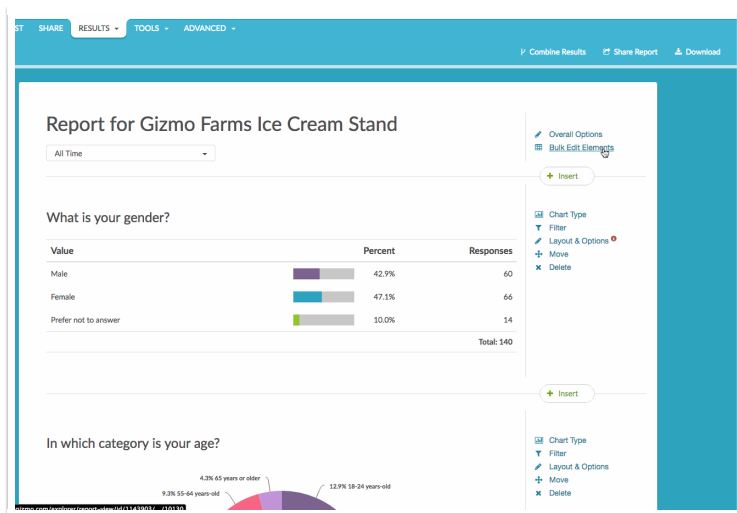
ST SHARE RESULTS ▾ TOOLS ▾ ADVANCED ▾

Combine Results Share Report Download

Report for Gizmo Farms Ice Cream Stand

All Time

Overall Options
Bulk Edit Elements

+ Insert

What is your gender?

Chart Type
Filter
Layout & Options
Move
Delete

| Value | Percent | Responses |
|---|---|---|
| Male | 42.9% | 60 |
| Female | 47.1% | 66 |
| Prefer not to answer | 10.0% | 14 |
| | | Total: 140 |

+ Insert

In which category is your age?

Chart Type
Filter
Layout & Options
Move
Delete

4.3% 65 years or older
9.3% 55-64 years-old
12.9% 18-24 years-old

gizmo.com/explorer/report-view/id/1143903/ /10130